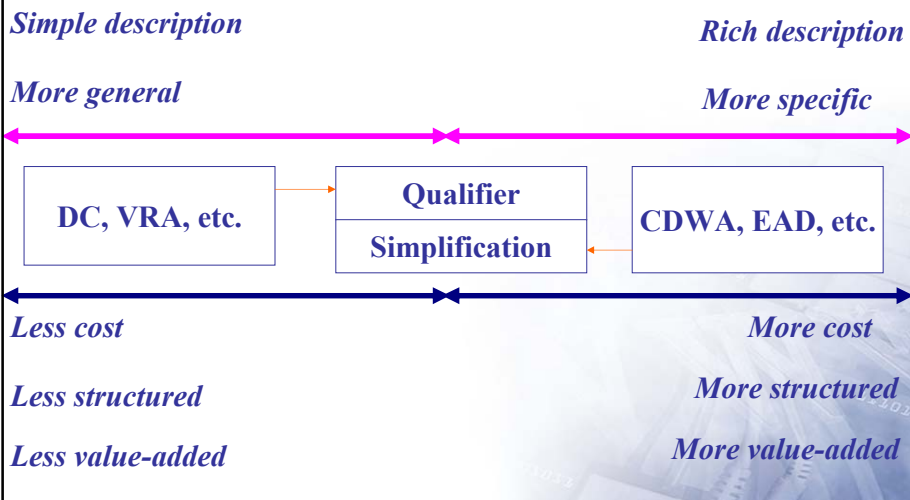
Simple description

Rich description

More general

More specific

DC, VRA, etc.

Qualifier

Simplification

CDWA, EAD, etc.

Less cost

More cost

Less structured

More structured

Less value-added

More value-added